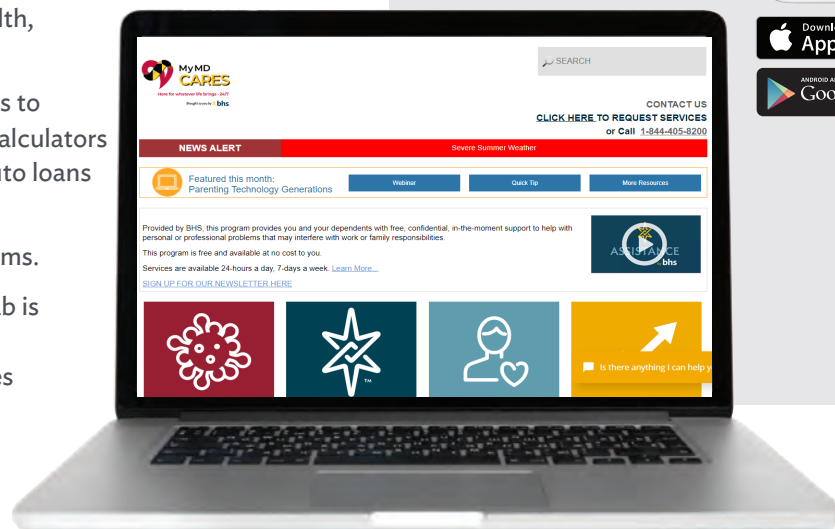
lth,

s to
alculators
uto loans

ms.

b is

es

MyMD CARES
Here for whatever life brings - 24/7
Brought to you by bhs

SEARCH

CONTACT US
CLICK HERE TO REQUEST SERVICES
or Call 1-844-405-8200

NEWS ALERT
Severe Summer Weather

Featured this month:
Parenting Technology Generations
Webinar
Quick Tip
More Resources

Provided by BHS, this program provides you and your dependents with free, confidential, in-the-moment support to help with personal or professional problems that may interfere with work or family responsibilities.

This program is free and available at no cost to you.

Services are available 24-hours a day, 7-days a week. Learn More...

SIGN UP FOR OUR NEWSLETTER HERE

ASSISTANCE
bhs

TM

Is there anything I can help y

Downl
App

ANDROID A
Goo